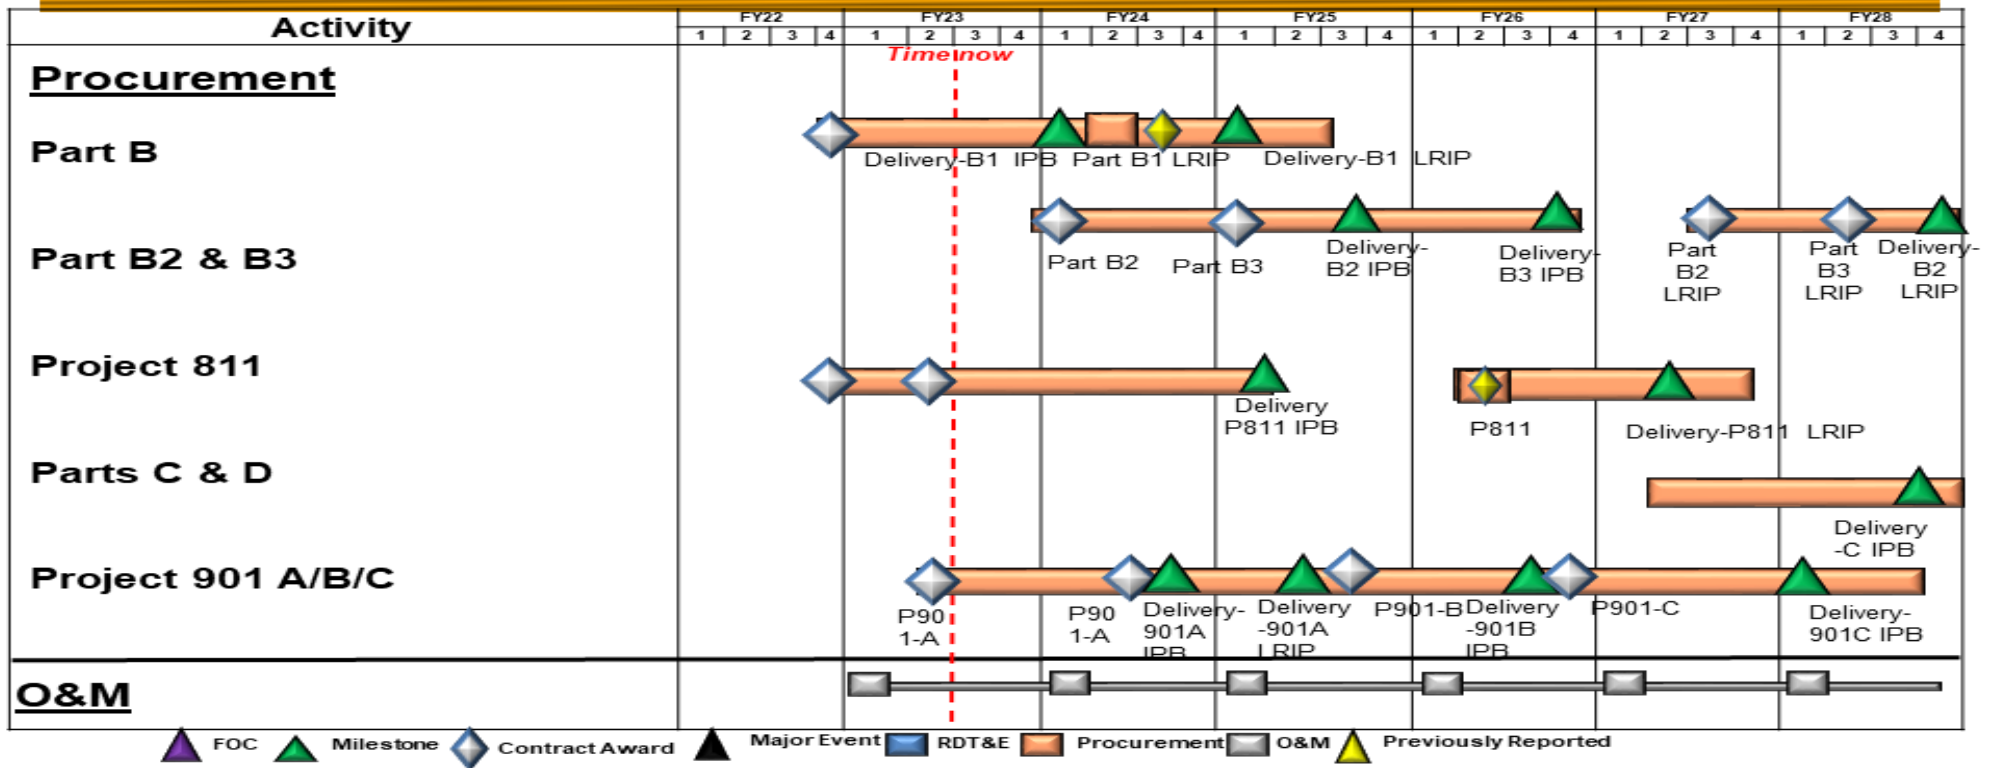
Activity

| FY22 | | | | FY23 | | | | FY24 | | | | FY25 | | | | FY26 | | | | FY27 | | | | FY28 | | | |
|---|---|---|---|---|---|---|---|---|---|---|---|---|---|---|---|---|---|---|---|---|---|---|---|---|---|---|---|
| 1 | 2 | 3 | 4 | 1 | 2 | 3 | 4 | 1 | 2 | 3 | 4 | 1 | 2 | 3 | 4 | 1 | 2 | 3 | 4 | 1 | 2 | 3 | 4 | 1 | 2 | 3 | 4 |

Time now

Procurement

Part B

Delivery-B1 IPB Part B1 LRIP Delivery-B1 LRIP

Part B2 & B3

Part B2 Part B3 Delivery-B2 IPB Delivery-B3 IPB Part B2 LRIP Part B3 LRIP Delivery-B2 LRIP

Project 811

Delivery P811 IPB P811 Delivery-P811 LRIP

Parts C & D

Delivery -C IPB

Project 901 A/B/C

P901-A P901-A Delivery-901A IPB Delivery -901A LRIP P901-B Delivery -901B IPB P901-C Delivery-901C IPB

O&M

FOC Milestone Contract Award Major Event RDT&E Procurement O&M Previously Reported